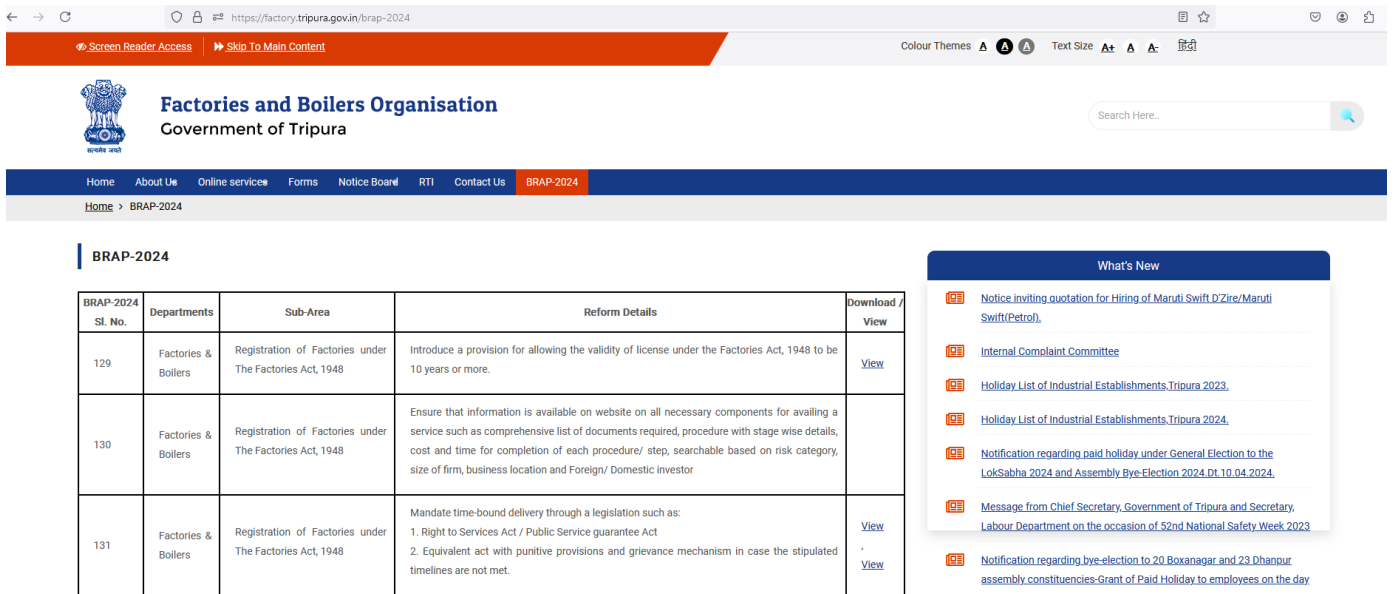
https://factory.tripura.gov.in/brap-2024

Screen Reader Access | Skip To Main Content

Colour Themes A A A Text Size A+ A A- हिंदी

Factories and Boilers Organisation
Government of Tripura

सत्यमेव जयते

Search Here..

Home About Us Online services Forms Notice Board RTI Contact Us BRAP-2024

Home > BRAP-2024

BRAP-2024

| BRAP-2024 Sl. No. | Departments | Sub-Area | Reform Details | Download / View |
|---|---|---|---|---|
| 129 | Factories & Boilers | Registration of Factories under The Factories Act, 1948 | Introduce a provision for allowing the validity of license under the Factories Act, 1948 to be 10 years or more. | View |
| 130 | Factories & Boilers | Registration of Factories under The Factories Act, 1948 | Ensure that information is available on website on all necessary components for availing a service such as comprehensive list of documents required, procedure with stage wise details, cost and time for completion of each procedure/ step, searchable based on risk category, size of firm, business location and Foreign/ Domestic investor | |
| 131 | Factories & Boilers | Registration of Factories under The Factories Act, 1948 | Mandate time-bound delivery through a legislation such as: 1. Right to Services Act / Public Service guarantee Act 2. Equivalent act with punitive provisions and grievance mechanism in case the stipulated timelines are not met. | View , View |

What's New

Notice inviting quotation for Hiring of Maruti Swift D'Zire/Maruti Swift(Petrol).

Internal Complaint Committee

Holiday List of Industrial Establishments,Tripura 2023.

Holiday List of Industrial Establishments,Tripura 2024.

Notification regarding paid holiday under General Election to the LokSabha 2024 and Assembly Bye-Election 2024.Dt.10.04.2024.

Message from Chief Secretary, Government of Tripura and Secretary, Labour Department on the occasion of 52nd National Safety Week 2023

Notification regarding bye-election to 20 Boxanagar and 23 Dhanpur assembly constituencies-Grant of Paid Holiday to employees on the day